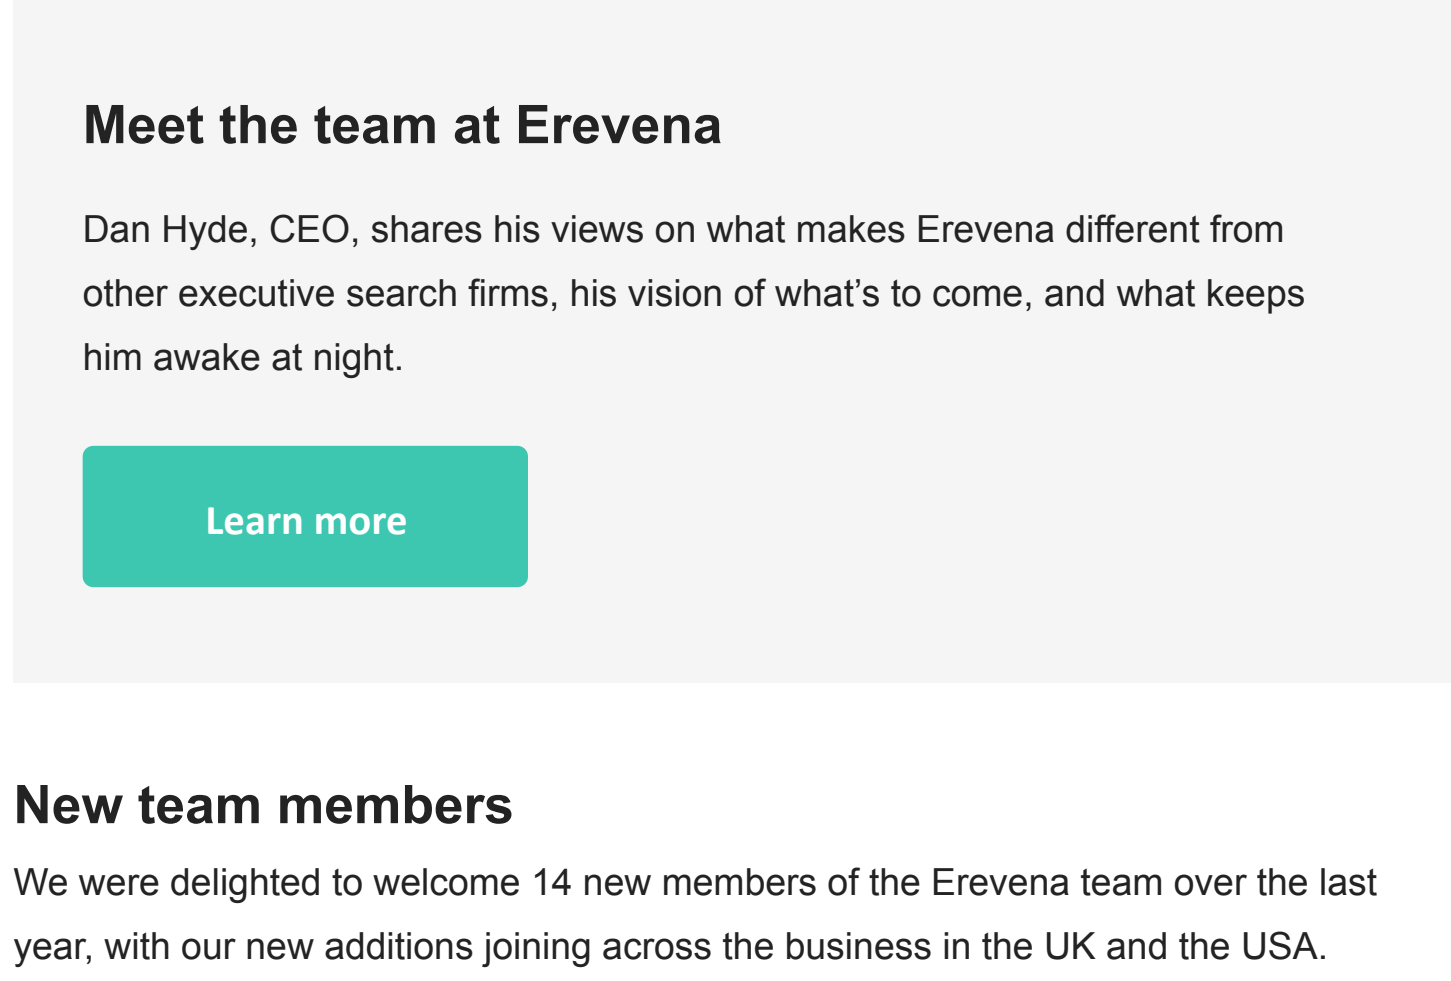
Meet the team at Erevena

Dan Hyde, CEO, shares his views on what makes Erevena different from other executive search firms, his vision of what’s to come, and what keeps him awake at night.

Learn more

New team members

We were delighted to welcome 14 new members of the Erevena team over the last year, with our new additions joining across the business in the UK and the USA.